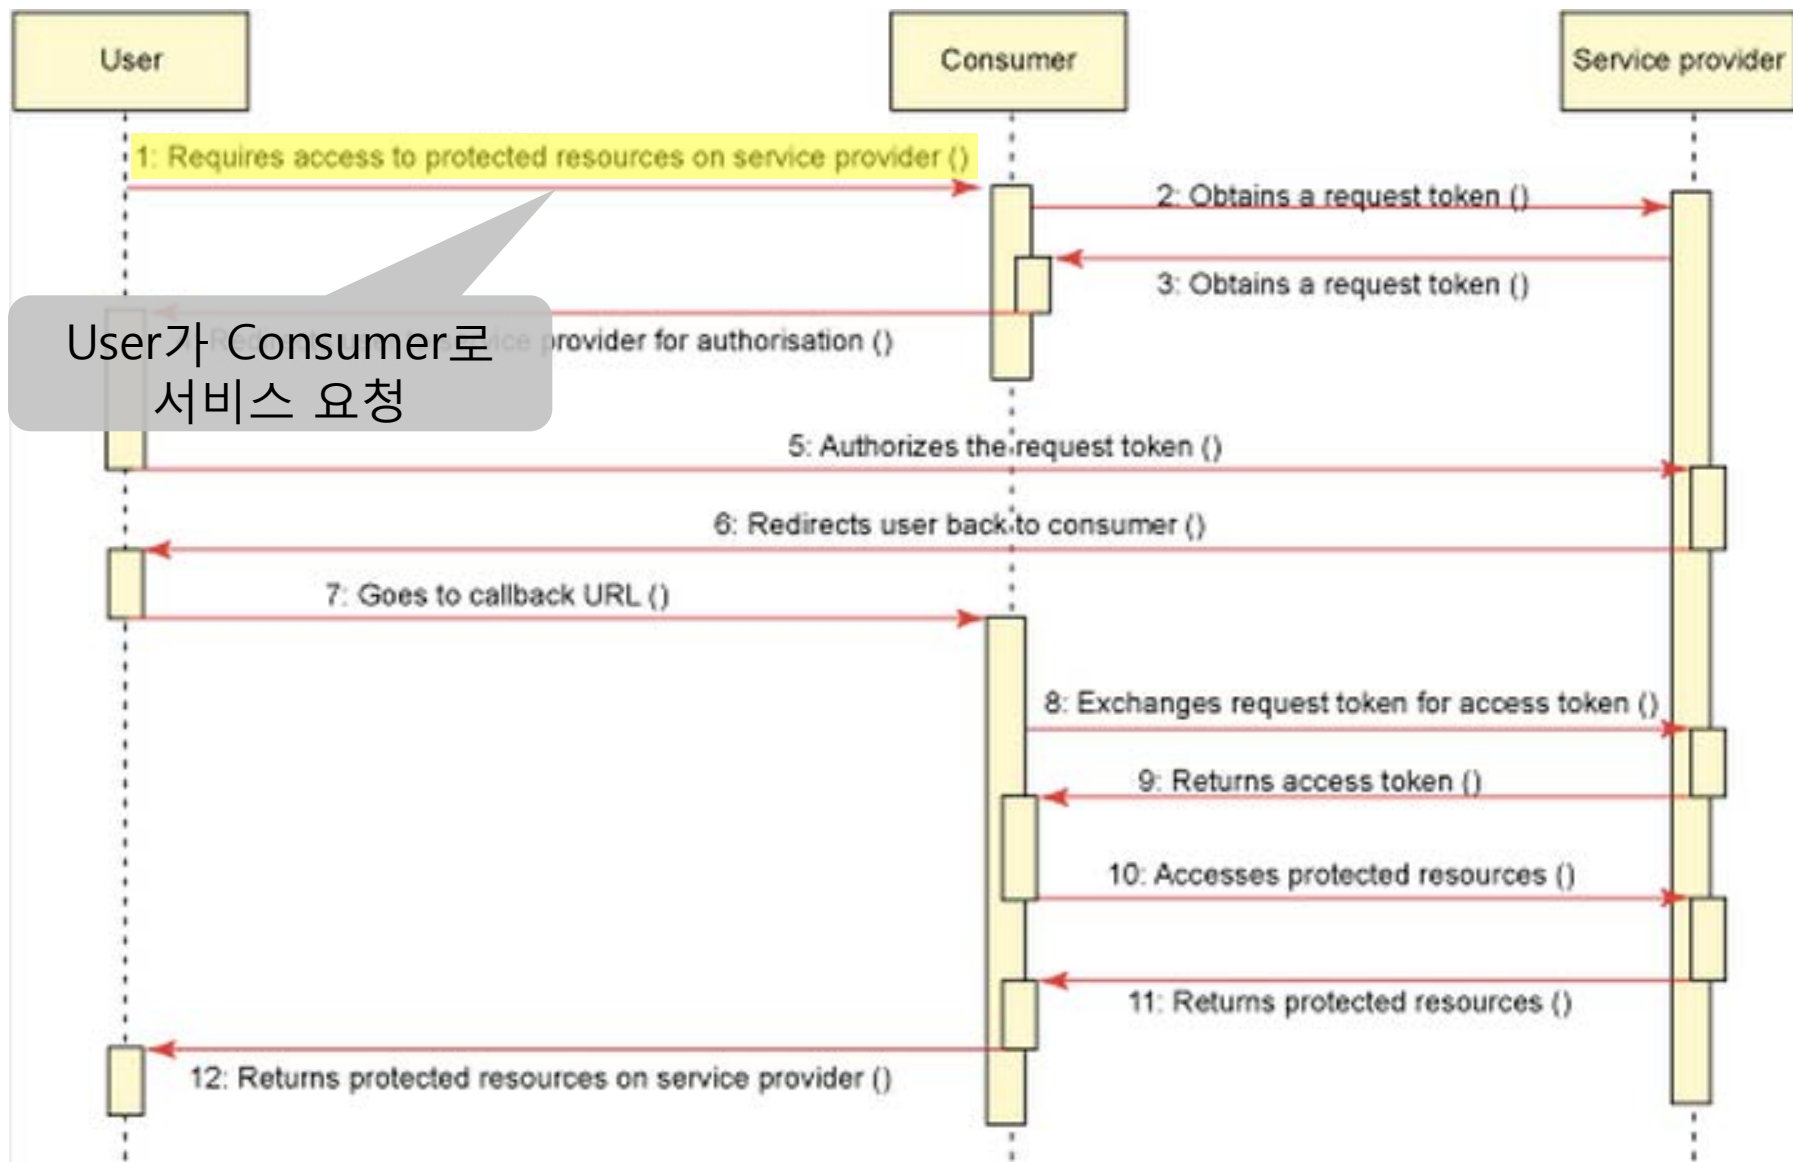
User

Consumer

Service provider

1: Requires access to protected resources on service provider ()

2: Obtains a request token ()

3: Obtains a request token ()

User가 Consumer로 서비스 요청

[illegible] provider for authorisation ()

5: Authorizes the request token ()

6: Redirects user back to consumer ()

7: Goes to callback URL ()

8: Exchanges request token for access token ()

9: Returns access token ()

10: Accesses protected resources ()

11: Returns protected resources ()

12: Returns protected resources on service provider ()